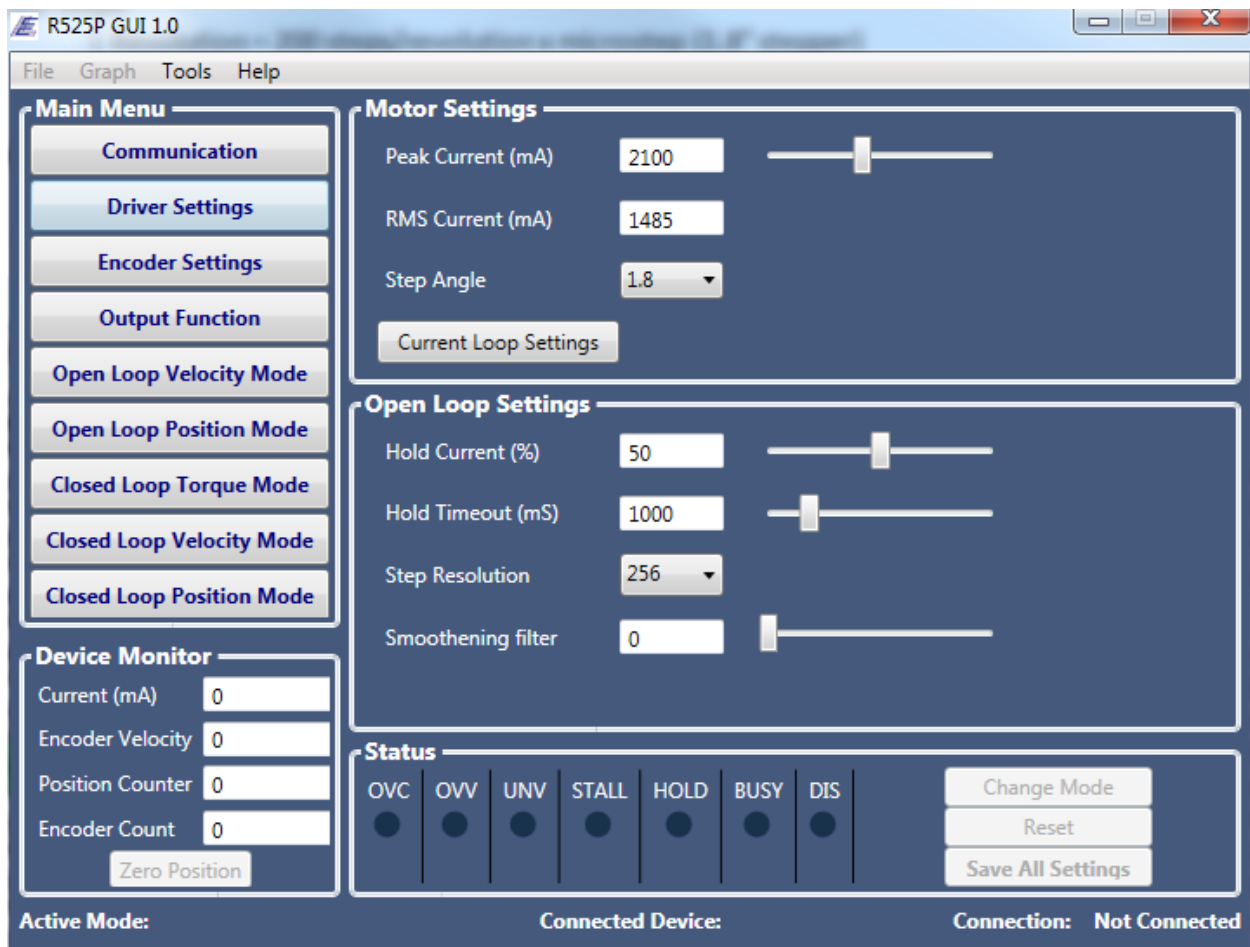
R525P GUI 1.0

File Graph Tools Help

Main Menu
Communication
Driver Settings
Encoder Settings
Output Function
Open Loop Velocity Mode
Open Loop Position Mode
Closed Loop Torque Mode
Closed Loop Velocity Mode
Closed Loop Position Mode

Device Monitor
Current (mA) 0
Encoder Velocity 0
Position Counter 0
Encoder Count 0
Zero Position

Motor Settings
Peak Current (mA) 2100
RMS Current (mA) 1485
Step Angle 1.8
Current Loop Settings

Open Loop Settings
Hold Current (%) 50
Hold Timeout (mS) 1000
Step Resolution 256
Smoothening filter 0

Status
OVC OVV UNV STALL HOLD BUSY DIS
Change Mode
Reset
Save All Settings

Active Mode: Connected Device: Connection: Not Connected